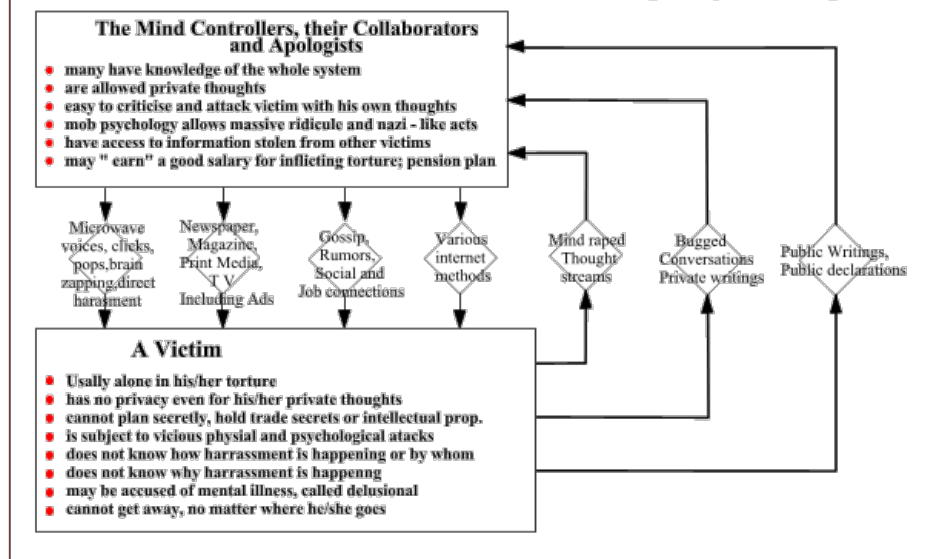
The Mind Controllers, their Collaborators and Apologists

- many have knowledge of the whole system
- are allowed private thoughts
- easy to criticise and attack victim with his own thoughts
- mob psychology allows massive ridicule and nazi - like acts
- have access to information stolen from other victims
- may " earn" a good salary for inflicting torture; pension plan

Microwave voices, clicks, pops,brain zapping,direct harasment

Newspaper, Magazine, Print Media, T V Including Ads

Gossip, Rumors, Social and Job connections

Various internet methods

Mind raped Thought streams

Bugged Conversations Private writings

Public Writings, Public declarations

A Victim

- Usally alone in his/her torture
- has no privacy even for his/her private thoughts
- cannot plan secretly, hold trade secrets or intellectual prop.
- is subject to vicious physial and psychological atacks
- does not know how harrassment is happening or by whom
- does not know why harrassment is happenng
- may be accused of mental illness, called delusional
- cannot get away, no matter where he/she goes